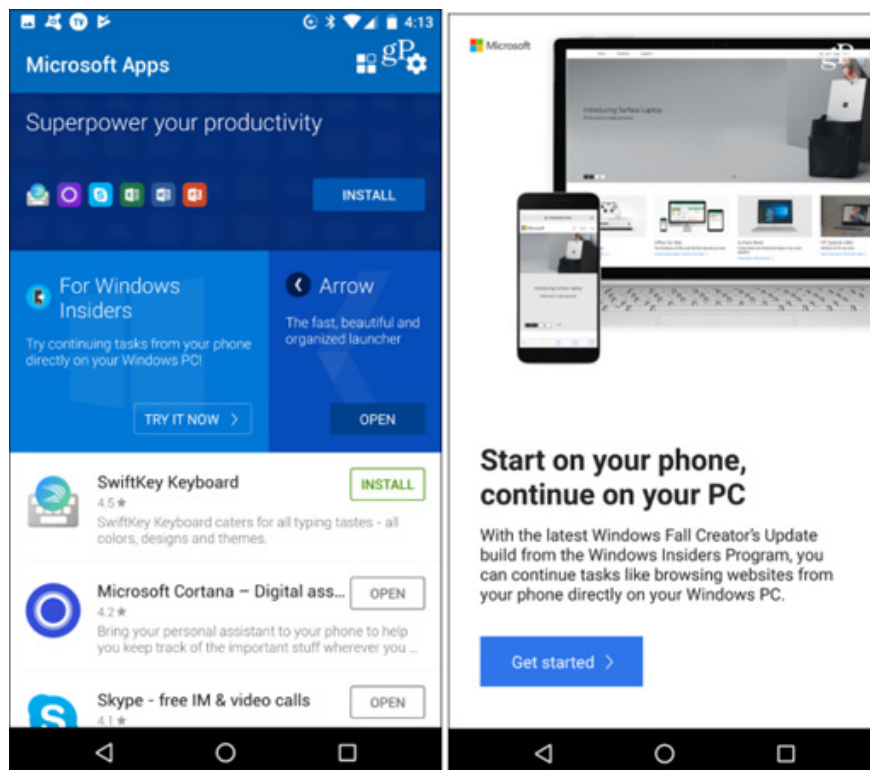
4:13

Microsoft Apps

gP

Superpower your productivity

INSTALL

For Windows Insiders

Try continuing tasks from your phone directly on your Windows PC!

TRY IT NOW >

Arrow

The fast, beautiful and organized launcher

OPEN

SwiftKey Keyboard

4.5★

SwiftKey Keyboard caters for all typing tastes - all colors, designs and themes.

INSTALL

Microsoft Cortana – Digital ass...

4.2★

Bring your personal assistant to your phone to help you keep track of the important stuff wherever you ...

OPEN

Skype - free IM & video calls

4.1★

OPEN

Microsoft

gP

Introducing Surface Laptop

Start on your phone, continue on your PC

With the latest Windows Fall Creator's Update build from the Windows Insiders Program, you can continue tasks like browsing websites from your phone directly on your Windows PC.

Get started >